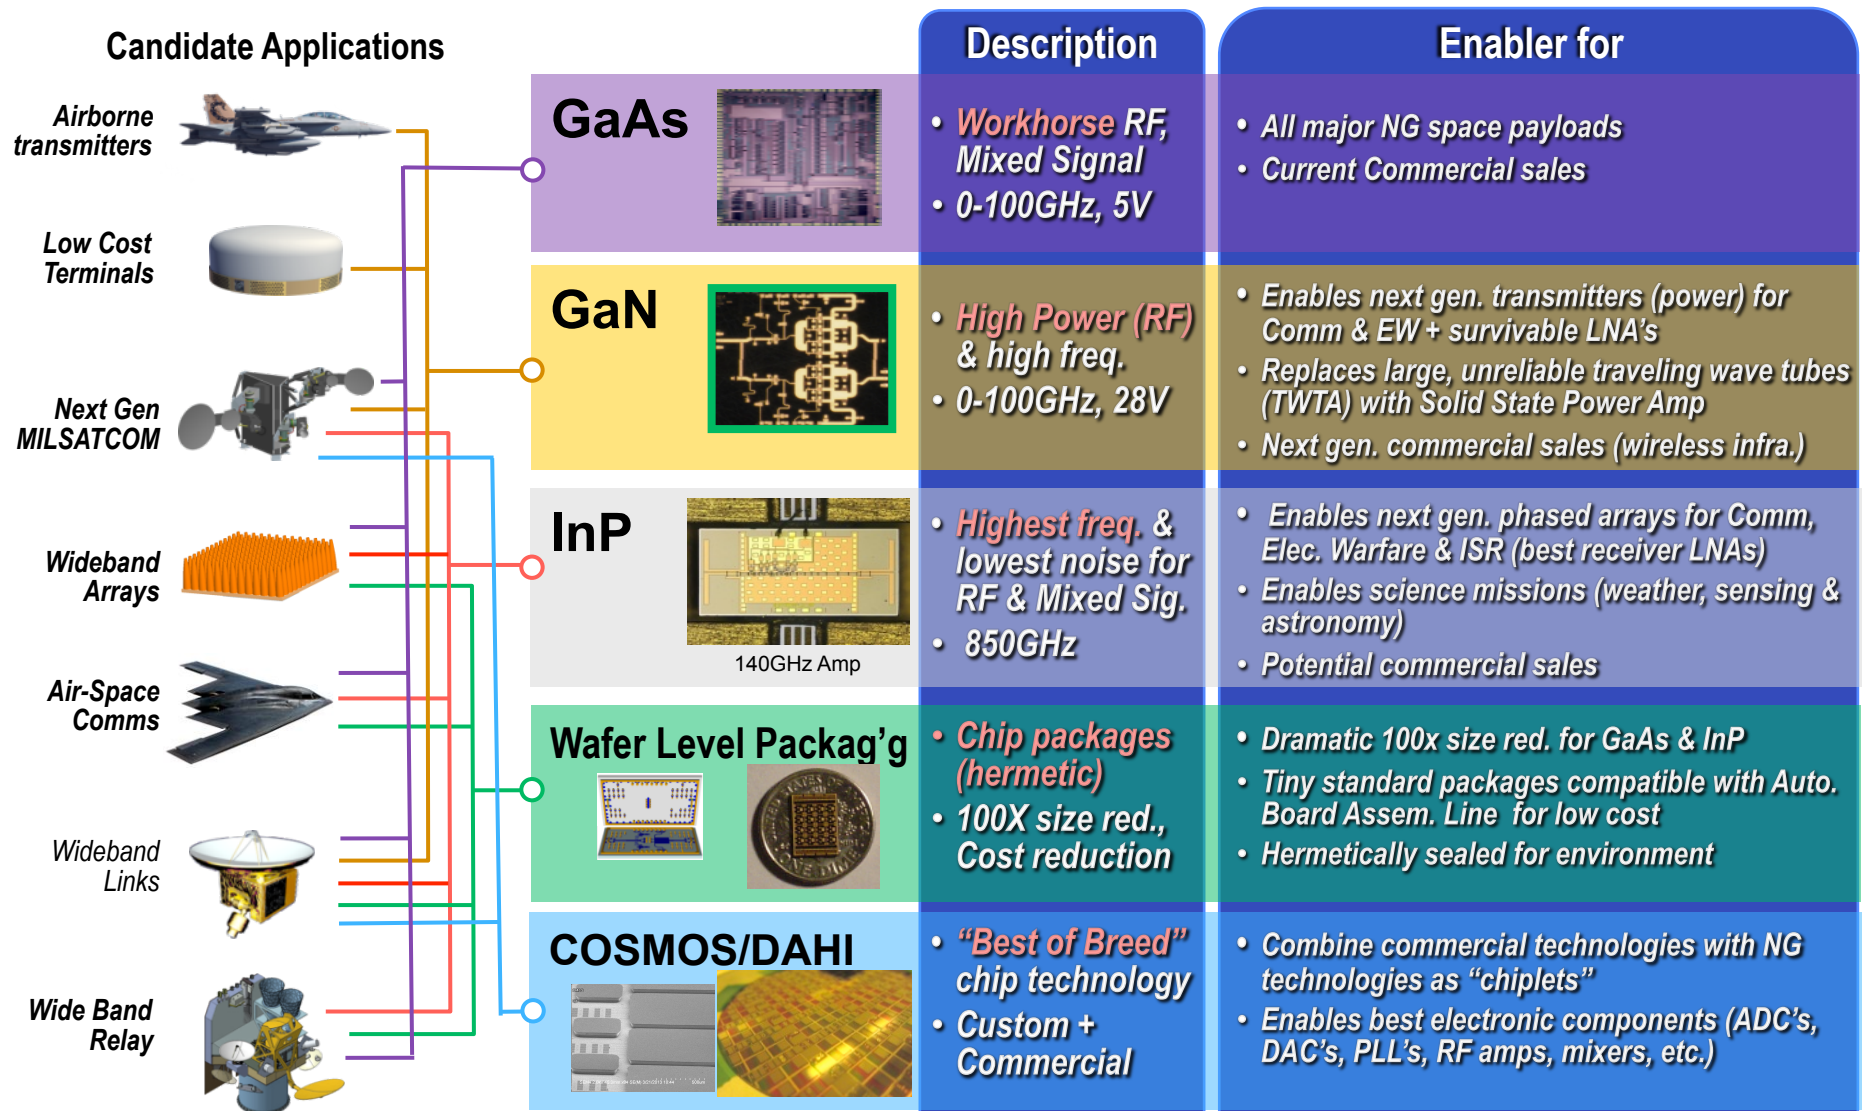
Candidate Applications

Airborne transmitters

Low Cost Terminals

Next Gen MILSATCOM

Wideband Arrays

Air-Space Comms

Wideband Links

Wide Band Relay

| | Description | Enabler for |
|---|---|---|
| GaAs | • Workhorse RF, Mixed Signal • 0-100GHz, 5V | • All major NG space payloads • Current Commercial sales |
| GaN | • High Power (RF) & high freq. • 0-100GHz, 28V | • Enables next gen. transmitters (power) for Comm & EW + survivable LNA's • Replaces large, unreliable traveling wave tubes (TWTA) with Solid State Power Amp • Next gen. commercial sales (wireless infra.) |
| InP 140GHz Amp | • Highest freq. & lowest noise for RF & Mixed Sig. • 850GHz | • Enables next gen. phased arrays for Comm, Elec. Warfare & ISR (best receiver LNAs) • Enables science missions (weather, sensing & astronomy) • Potential commercial sales |
| Wafer Level Packag'g | • Chip packages (hermetic) • 100X size red., Cost reduction | • Dramatic 100x size red. for GaAs & InP • Tiny standard packages compatible with Auto. Board Assem. Line for low cost • Hermetically sealed for environment |
| COSMOS/DAHI | • "Best of Breed" chip technology • Custom + Commercial | • Combine commercial technologies with NG technologies as "chiplets" • Enables best electronic components (ADC's, DAC's, PLL's, RF amps, mixers, etc.) |